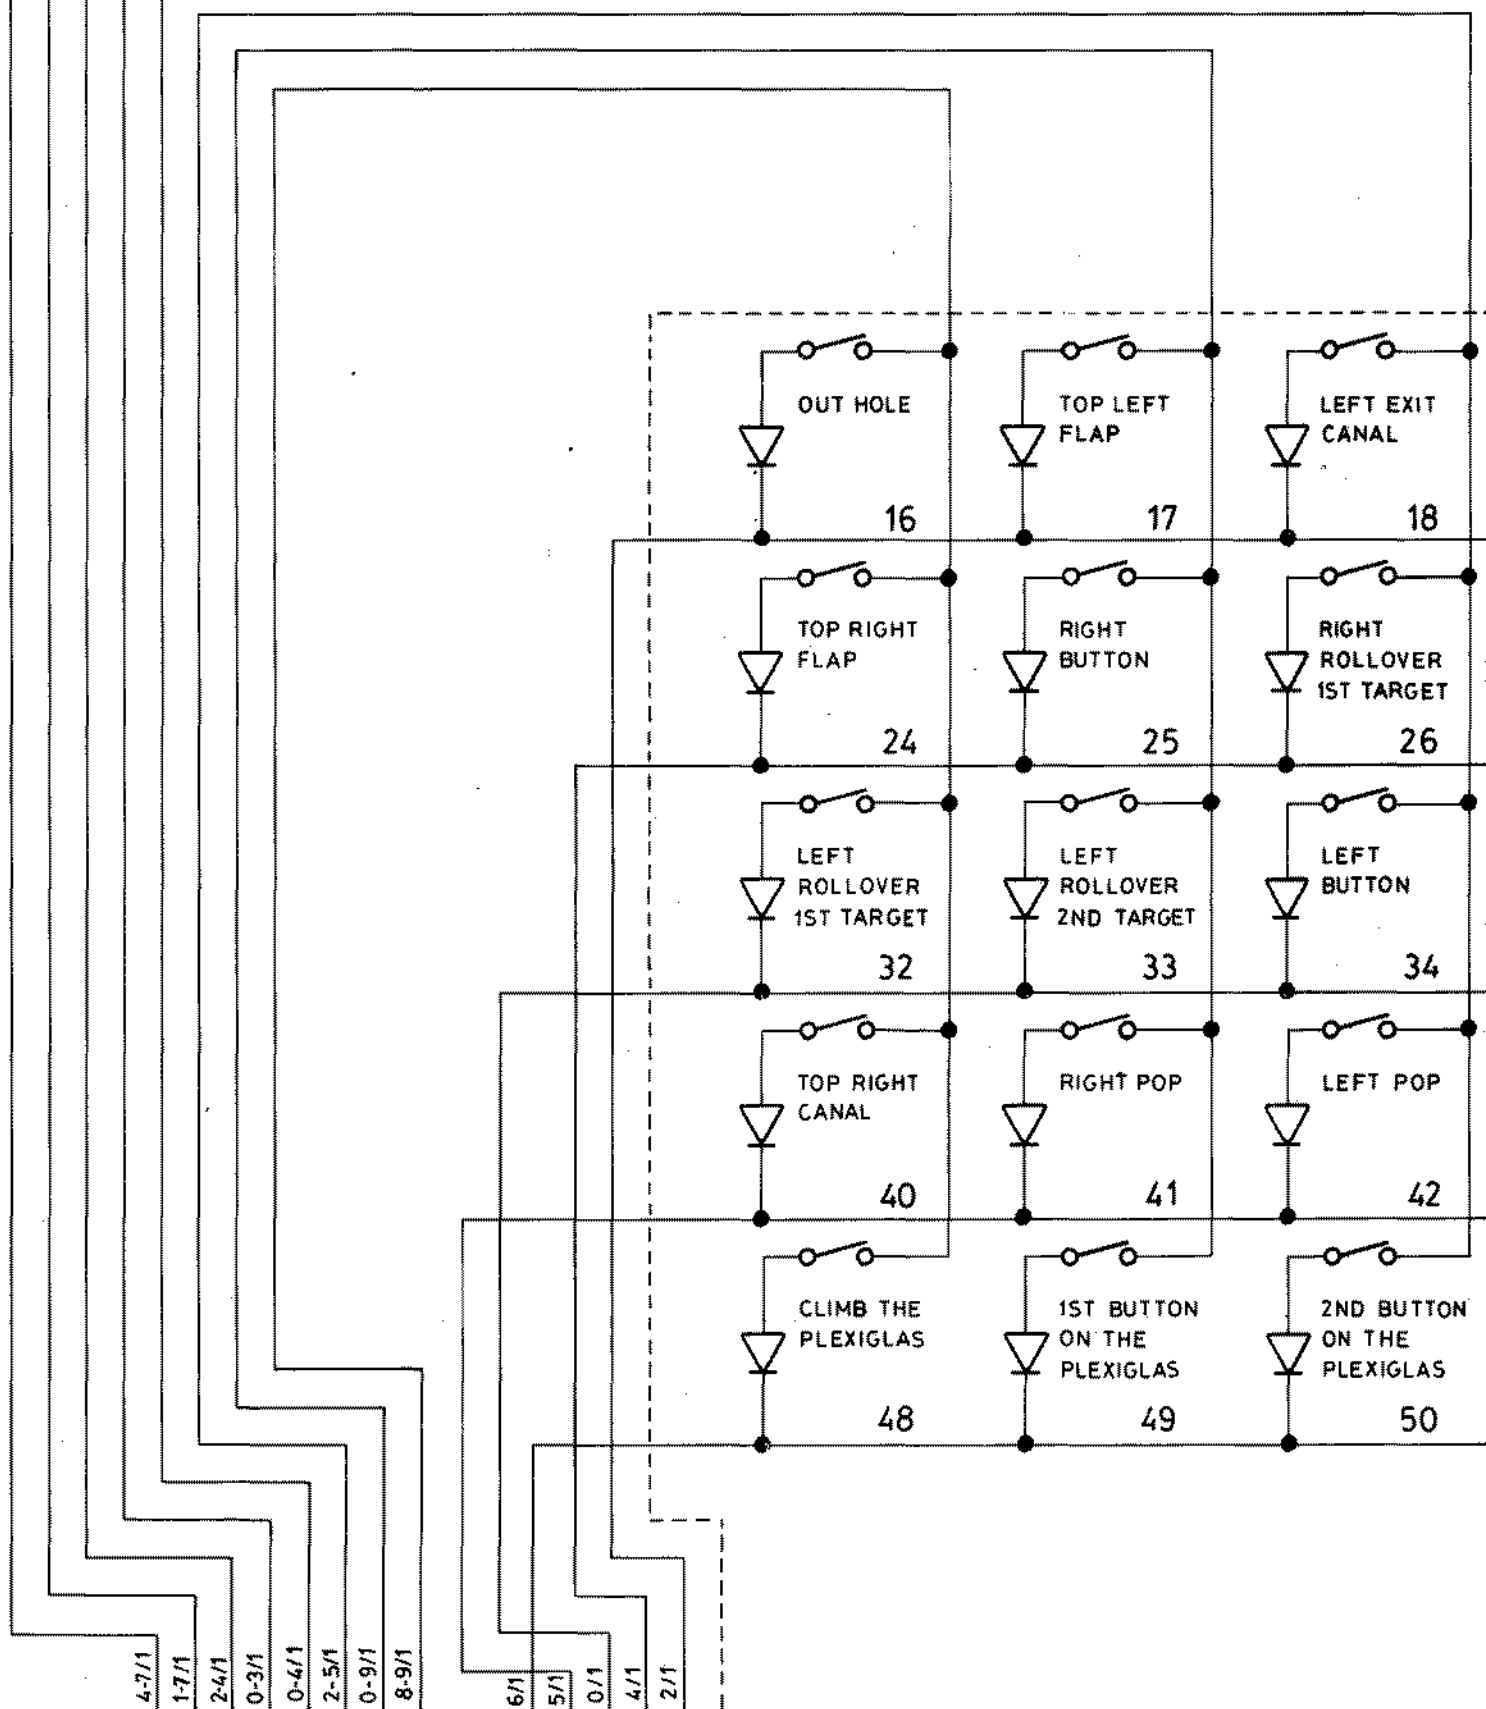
OUT HOLE
16
TOP LEFT FLAP
17
LEFT EXIT CANAL
18
TOP RIGHT FLAP
24
RIGHT BUTTON
25
RIGHT ROLLOVER 1ST TARGET
26
LEFT ROLLOVER 1ST TARGET
32
LEFT ROLLOVER 2ND TARGET
33
LEFT BUTTON
34
TOP RIGHT CANAL
40
RIGHT POP
41
LEFT POP
42
CLIMB THE PLEXIGLAS
48
1ST BUTTON ON THE PLEXIGLAS
49
2ND BUTTON ON THE PLEXIGLAS
50
4-7/1
1-7/1
2-4/1
0-3/1
0-4/1
2-5/1
0-9/1
8-9/1
6/1
5/1
0/1
4/1
2/1